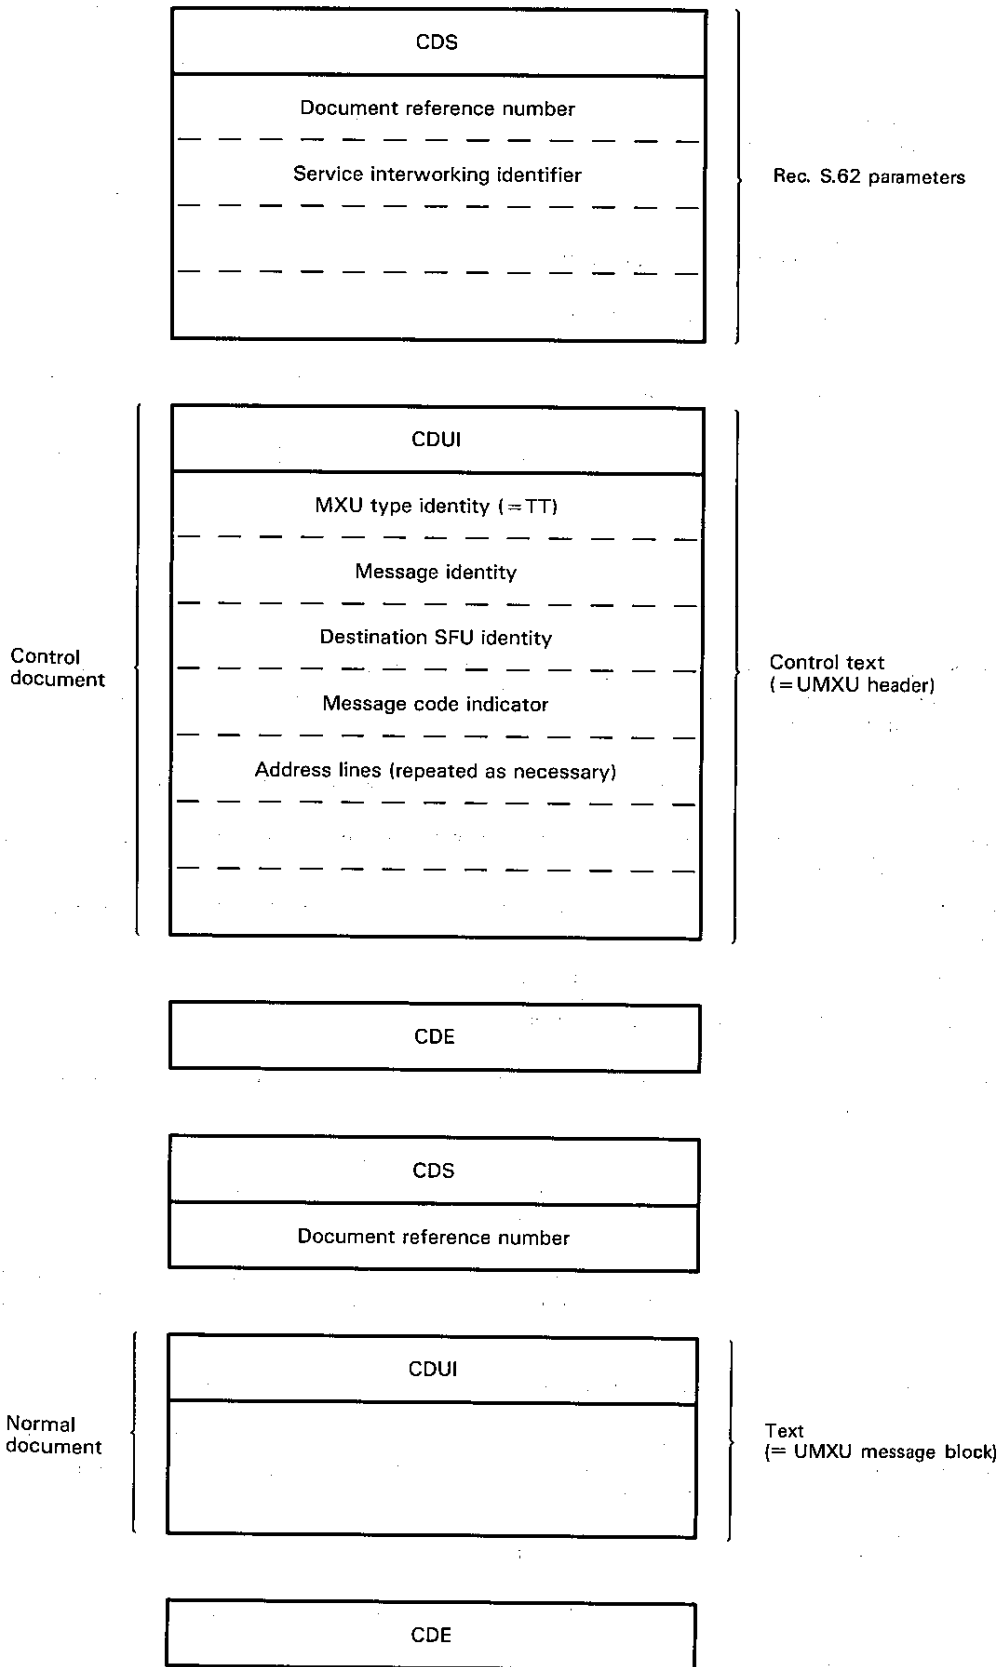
CDS

Document reference number

Service interworking identifier

Rec. S.62 parameters

CDUI

MXU type identity (=TT)

Message identity

Destination SFU identity

Message code indicator

Address lines (repeated as necessary)

Control document

Control text (=UMXU header)

CDE

CDS

Document reference number

CDUI

Normal document

Text (= UMXU message block)

CDE